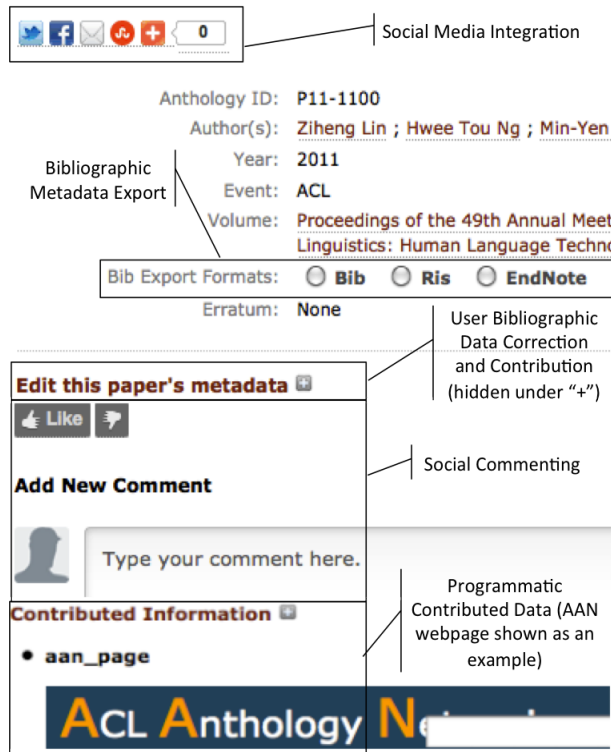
0

Social Media Integration

Anthology ID: P11-1100
Author(s): Ziheng Lin ; Hwee Tou Ng ; Min-Yen
Year: 2011
Event: ACL
Volume: Proceedings of the 49th Annual Meet Linguistics: Human Language Techno

Bibliographic Metadata Export

Bib Export Formats: Bib Ris EndNote
Erratum: None

User Bibliographic Data Correction and Contribution (hidden under "+")

Edit this paper's metadata

Like

Social Commenting

Add New Comment

Type your comment here.

Contributed Information

Programmatic Contributed Data (AAN webpage shown as an example)

• aan_page

ACL Anthology N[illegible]